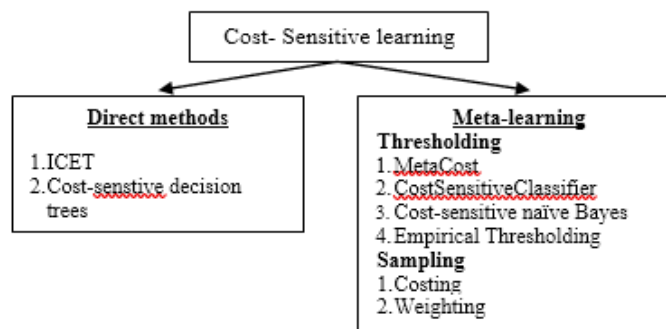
Cost- Sensitive learning

Direct methods

1. ICET
2. Cost-senstive decision trees

Meta-learning

Thresholding
1. MetaCost
2. CostSensitiveClassifier
3. Cost-sensitive naïve Bayes
4. Empirical Thresholding

Sampling
1. Costing
2. Weighting